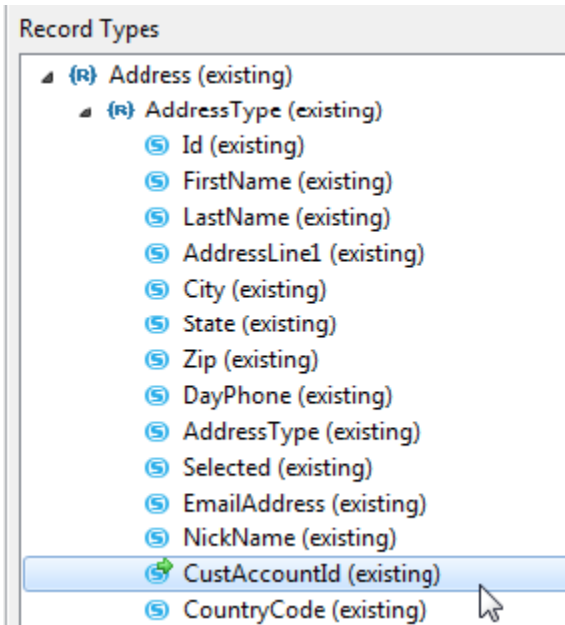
Record Types

{R} Address (existing)
{R} AddressType (existing)
S Id (existing)
S FirstName (existing)
S LastName (existing)
S AddressLine1 (existing)
S City (existing)
S State (existing)
S Zip (existing)
S DayPhone (existing)
S AddressType (existing)
S Selected (existing)
S EmailAddress (existing)
S NickName (existing)
S CustAccountId (existing)
S CountryCode (existing)